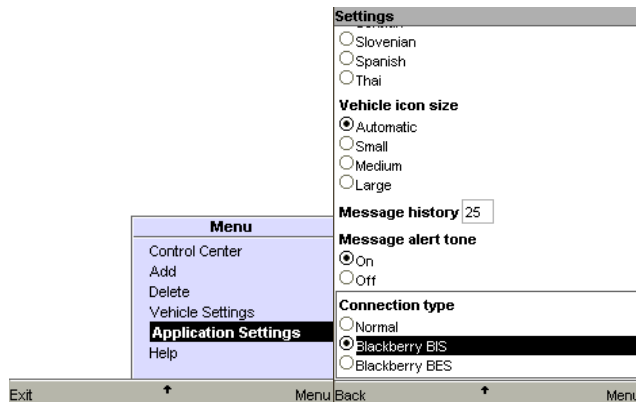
Menu
Control Center
Add
Delete
Vehicle Settings
Application Settings
Help

Exit
Menu

Settings
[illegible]
Slovenian
Spanish
Thai
Vehicle icon size
Automatic
Small
Medium
Large
Message history 25
Message alert tone
On
Off
Connection type
Normal
Blackberry BIS
Blackberry BES

Back
Menu